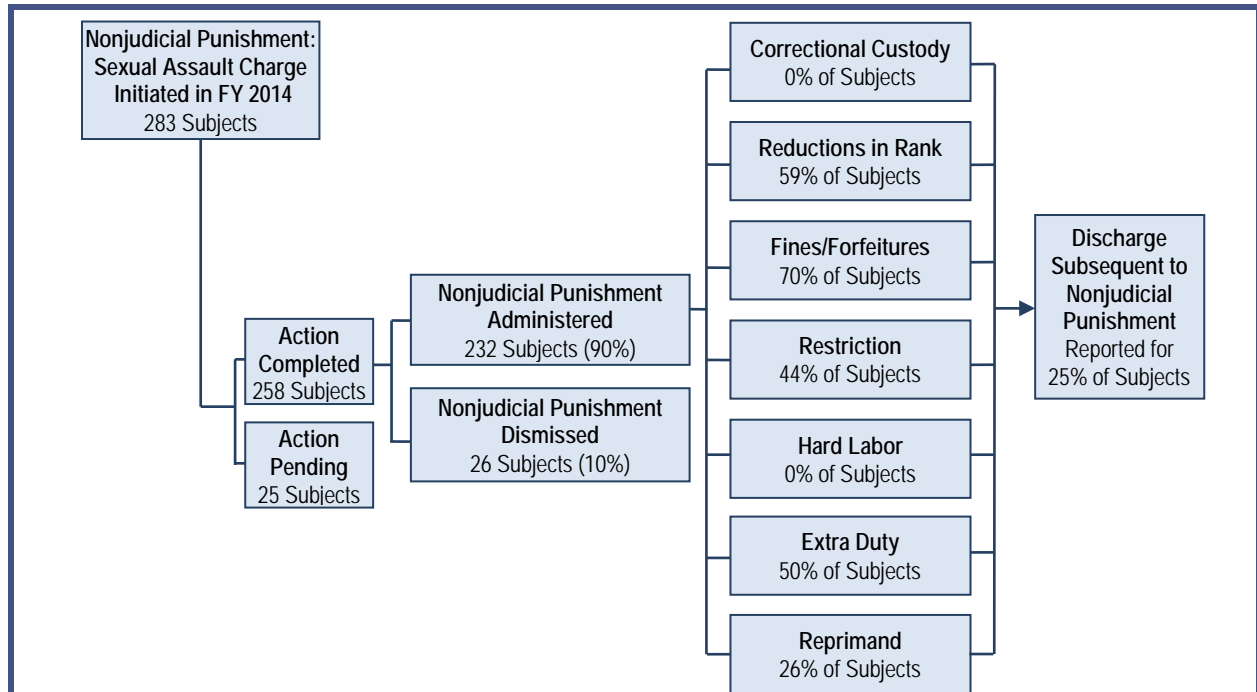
Nonjudicial Punishment: Sexual Assault Charge Initiated in FY 2014
283 Subjects

Action Completed
258 Subjects

Action Pending
25 Subjects

Nonjudicial Punishment Administered
232 Subjects (90%)

Nonjudicial Punishment Dismissed
26 Subjects (10%)

Correctional Custody
0% of Subjects

Reductions in Rank
59% of Subjects

Fines/Forfeitures
70% of Subjects

Restriction
44% of Subjects

Hard Labor
0% of Subjects

Extra Duty
50% of Subjects

Reprimand
26% of Subjects

Discharge Subsequent to Nonjudicial Punishment
Reported for 25% of Subjects